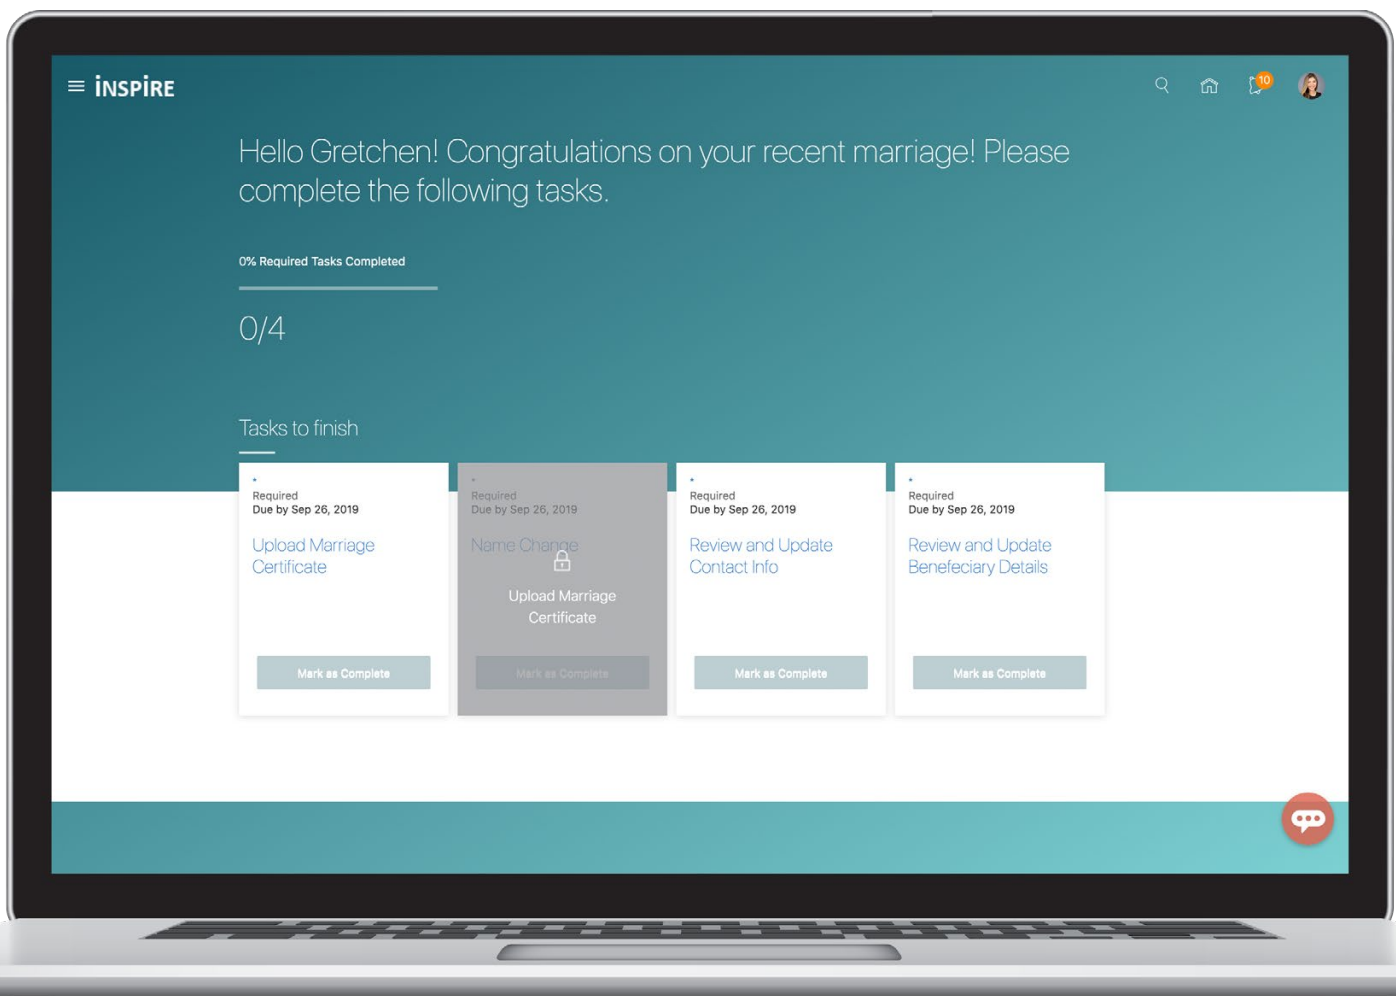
INSPIRE

10

Hello Gretchen! Congratulations on your recent marriage! Please complete the following tasks.

0% Required Tasks Completed

0/4

Tasks to finish

Required
Due by Sep 26, 2019
Upload Marriage Certificate
Mark as Complete

Required
Due by Sep 26, 2019
Name Change
Upload Marriage Certificate
Mark as Complete

Required
Due by Sep 26, 2019
Review and Update Contact Info
Mark as Complete

Required
Due by Sep 26, 2019
Review and Update Benefeciary Details
Mark as Complete